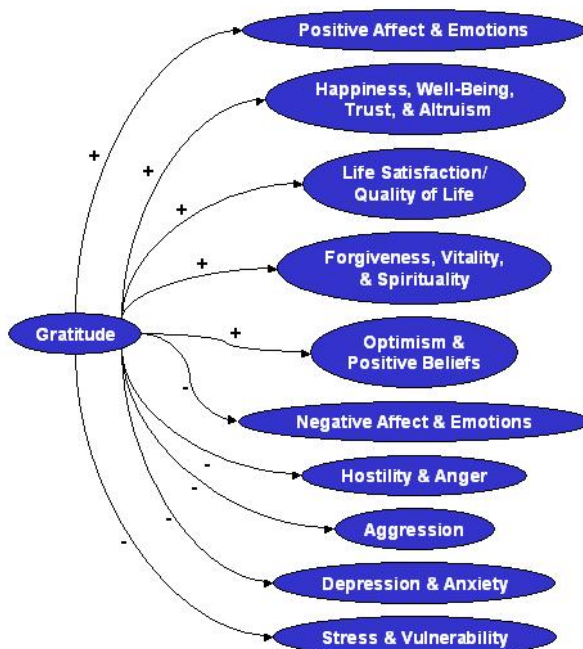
Positive Affect & Emotions

Happiness, Well-Being, Trust, & Altruism

Life Satisfaction/ Quality of Life

Forgiveness, Vitality, & Spirituality

Gratitude

Optimism & Positive Beliefs

Negative Affect & Emotions

Hostility & Anger

Aggression

Depression & Anxiety

Stress & Vulnerability

+
+
+
+
+
-
-
-
-
-